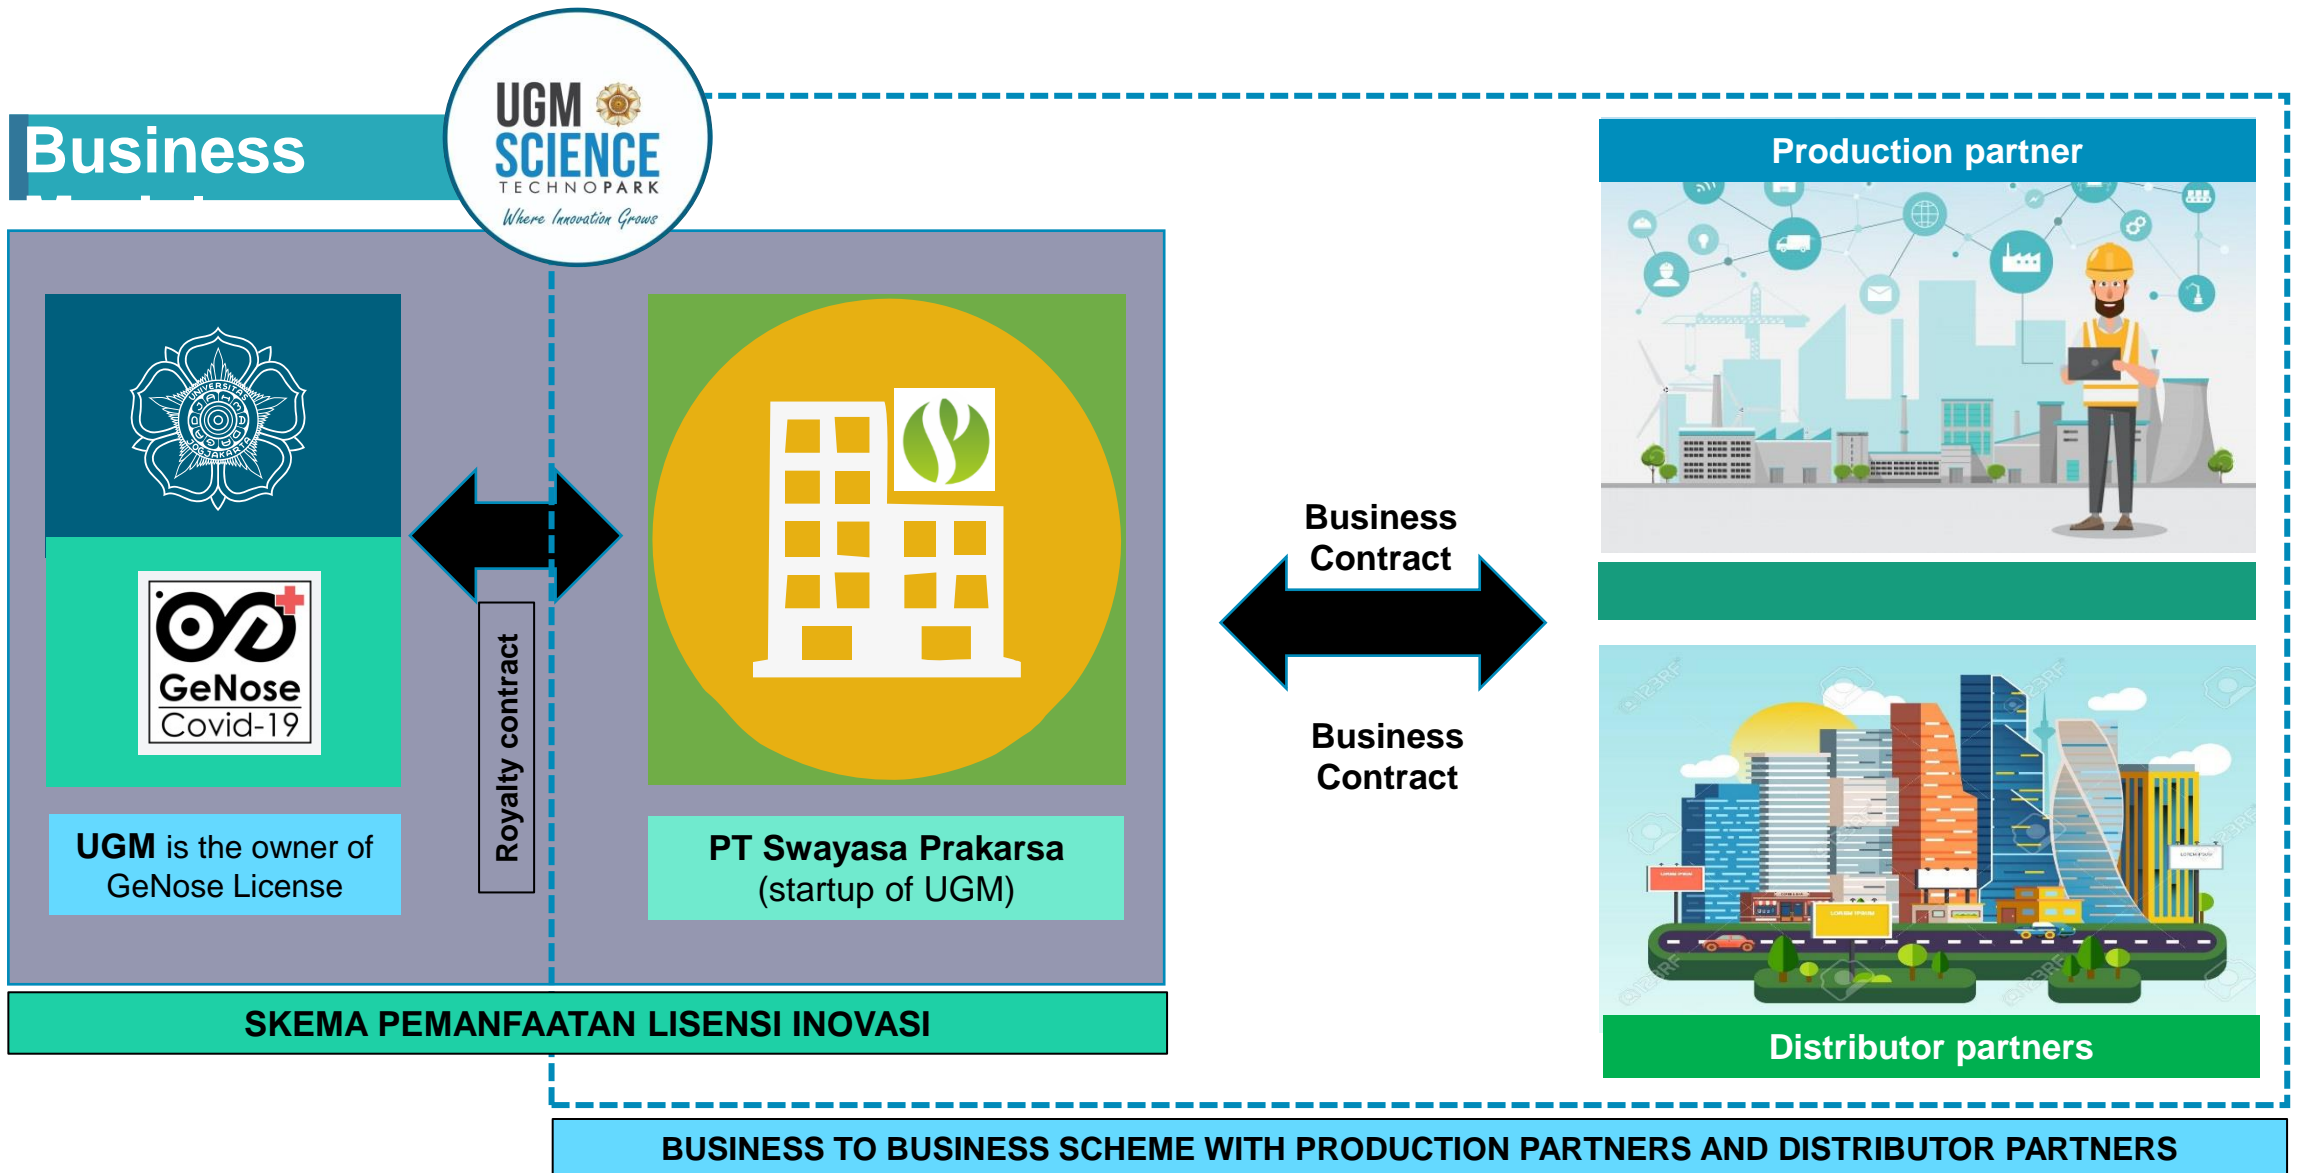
Business

UGM SCIENCE TECHNOPARK
Where Innovation Grows

GeNose Covid-19

Royalty contract

UGM is the owner of GeNose License

PT Swayasa Prakarsa (startup of UGM)

SKEMA PEMANFAATAN LISENSI INOVASI

Business Contract

Business Contract

Production partner

Distributor partners

BUSINESS TO BUSINESS SCHEME WITH PRODUCTION PARTNERS AND DISTRIBUTOR PARTNERS